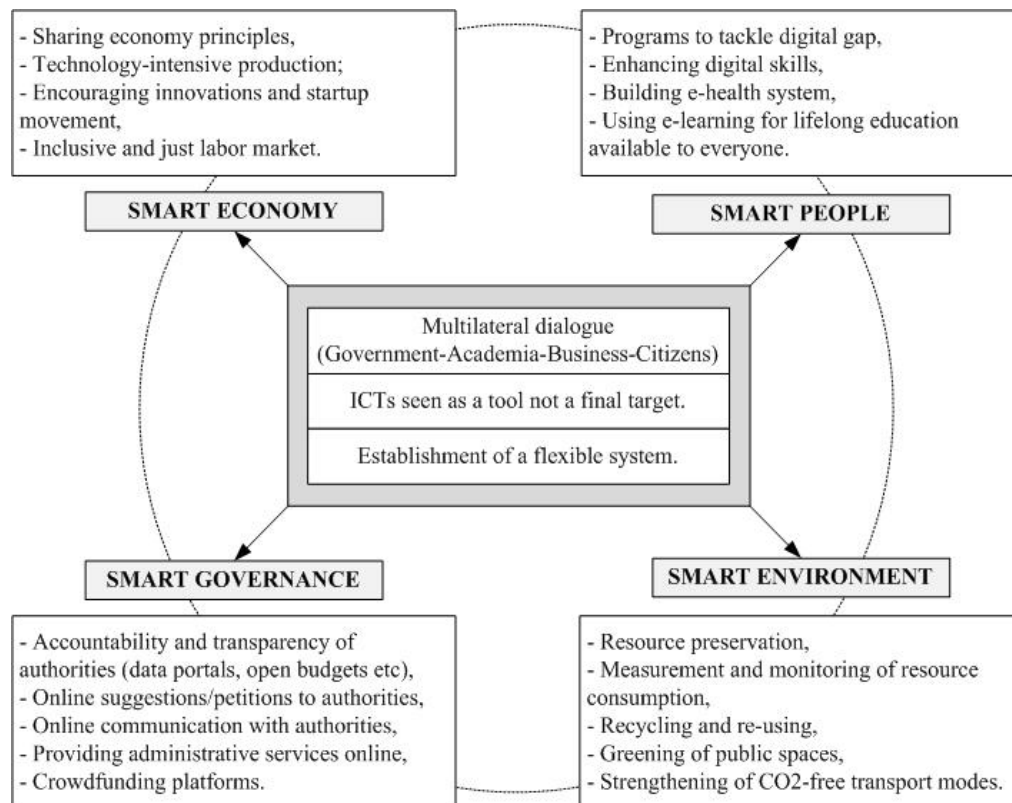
- Sharing economy principles,
- Technology-intensive production;
- Encouraging innovations and startup movement,
- Inclusive and just labor market.

- Programs to tackle digital gap,
- Enhancing digital skills,
- Building e-health system,
- Using e-learning for lifelong education available to everyone.

SMART ECONOMY

SMART PEOPLE

Multilateral dialogue (Government-Academia-Business-Citizens)

ICTs seen as a tool not a final target.

Establishment of a flexible system.

SMART GOVERNANCE

SMART ENVIRONMENT

- Accountability and transparency of authorities (data portals, open budgets etc),
- Online suggestions/petitions to authorities,
- Online communication with authorities,
- Providing administrative services online,
- Crowdfunding platforms.

- Resource preservation,
- Measurement and monitoring of resource consumption,
- Recycling and re-using,
- Greening of public spaces,
- Strengthening of CO2-free transport modes.